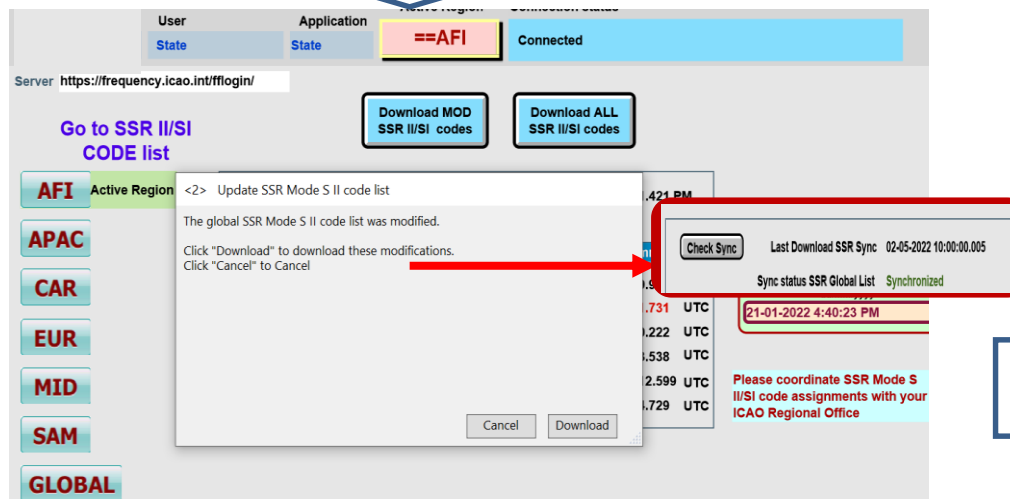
Active Region
Connection status

User
State

Application
State

==AFI

Connected

Server https://frequency.icao.int/fflogin/

Download MOD SSR II/SI codes

Download ALL SSR II/SI codes

Go to SSR II/SI CODE list

AFI
Active Region

APAC
CAR
EUR
MID
SAM
GLOBAL

<2> Update SSR Mode S II code list

The global SSR Mode S II code list was modified.

Click "Download" to download these modifications.
Click "Cancel" to Cancel

Cancel
Download

.421 PM
.731 UTC
.222 UTC
.538 UTC
2.599 UTC
.729 UTC

Check Sync
Last Download SSR Sync 02-05-2022 10:00:00.005
Sync status SSR Global List Synchronized

21-01-2022 4:40:23 PM

Please coordinate SSR Mode S II/SI code assignments with your ICAO Regional Office